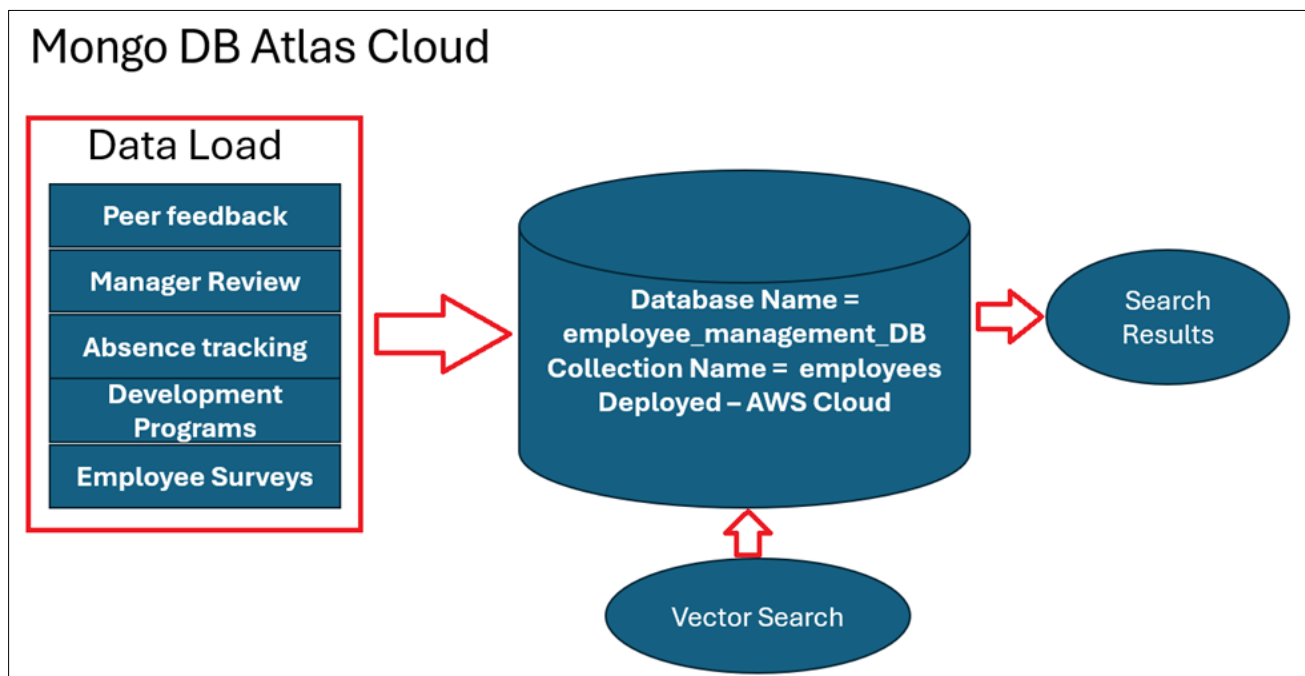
Mongo DB Atlas Cloud

Data Load

Peer feedback

Manager Review

Absence tracking

Development Programs

Employee Surveys

Database Name = employee_management_DB
Collection Name = employees
Deployed – AWS Cloud

Search Results

Vector Search